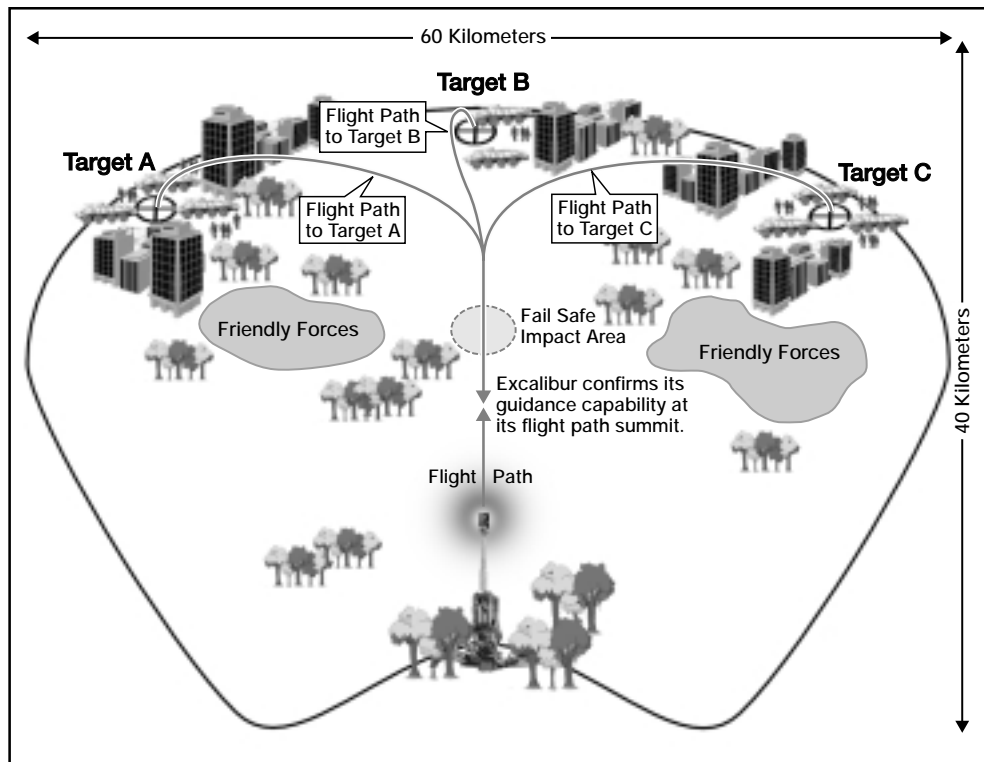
60 Kilometers

Target B

Flight Path to Target B

Target A

Target C

Flight Path to Target A

Flight Path to Target C

Friendly Forces

Fail Safe Impact Area

Friendly Forces

40 Kilometers

Excalibur confirms its guidance capability at its flight path summit.

Flight Path